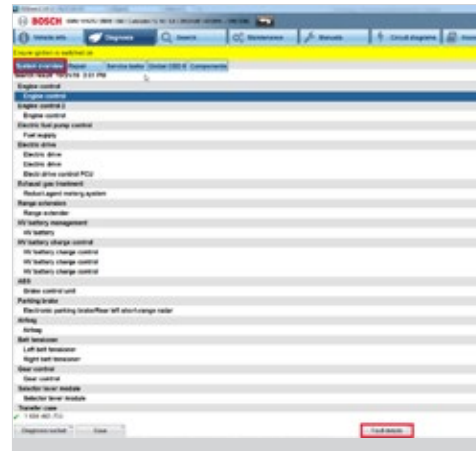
BOSCH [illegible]

Vehicle sele. | Diagnosis | Search | Maintenance | Manuals | Circuit diagrams | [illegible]

Ensure ignition is switched on

System overview | Repair | Service tester | Global OBD II | Components

Search result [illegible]

Engine control
Engine control
Engine control 2
Engine control
Electric fuel pump control
Fuel supply
Electric drive
Electric drive
Electric drive
Electric drive control PCU
Exhaust gas treatment
Reduct.agent metering system
Range extension
Range extender
HV battery management
HV battery
HV battery charge control
HV battery charge control
HV battery charge control
HV battery charge control
ABS
Brake control unit
Parking brake
Electronic parking brake/Rear left short-range radar
Airbag
Airbag
Belt tensioner
Left belt tensioner
Right belt tensioner
Gear control
Gear control
Selector lever module
Selector lever module
Transfer case
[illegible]

Diagnosis socket | Save | Fault details